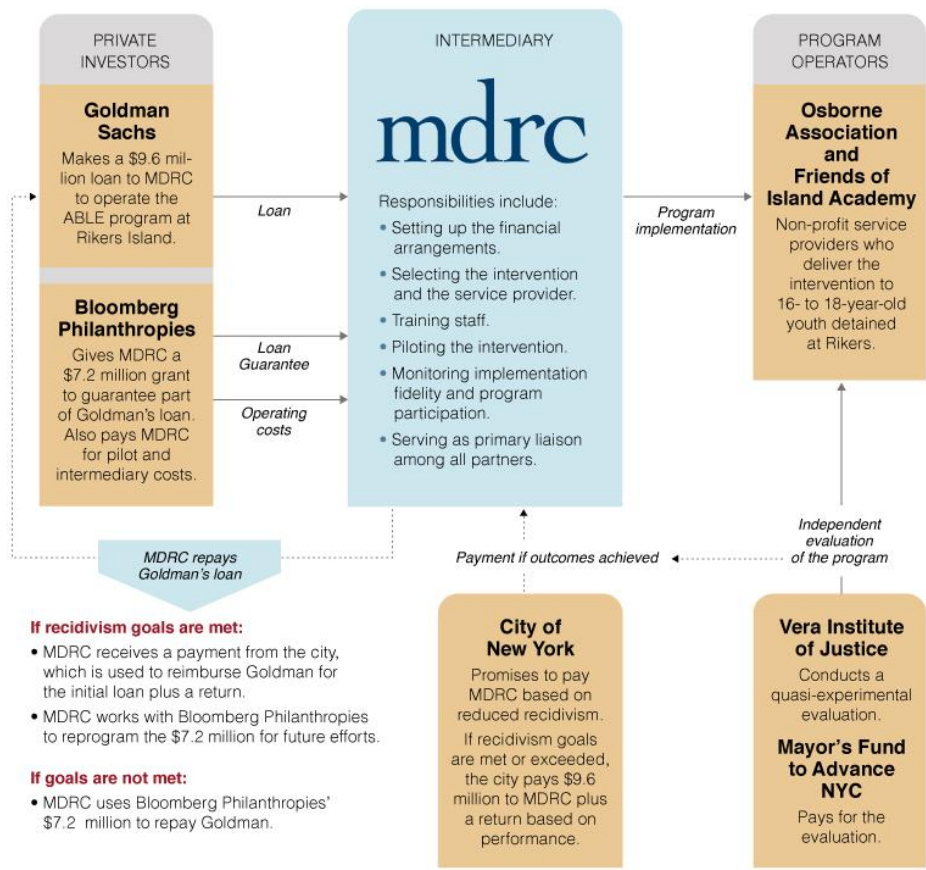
PRIVATE INVESTORS

Goldman Sachs

Makes a $9.6 million loan to MDRC to operate the ABLE program at Rikers Island.

Bloomberg Philanthropies

Gives MDRC a $7.2 million grant to guarantee part of Goldman's loan. Also pays MDRC for pilot and intermediary costs.

Loan

Loan Guarantee

Operating costs

INTERMEDIARY

mdrc

Responsibilities include:

• Setting up the financial arrangements.
• Selecting the intervention and the service provider.
• Training staff.
• Piloting the intervention.
• Monitoring implementation fidelity and program participation.
• Serving as primary liaison among all partners.

Program implementation

PROGRAM OPERATORS

Osborne Association and Friends of Island Academy

Non-profit service providers who deliver the intervention to 16- to 18-year-old youth detained at Rikers.

MDRC repays Goldman's loan

If recidivism goals are met:

• MDRC receives a payment from the city, which is used to reimburse Goldman for the initial loan plus a return.
• MDRC works with Bloomberg Philanthropies to reprogram the $7.2 million for future efforts.

If goals are not met:

• MDRC uses Bloomberg Philanthropies' $7.2 million to repay Goldman.

Payment if outcomes achieved

City of New York

Promises to pay MDRC based on reduced recidivism.

If recidivism goals are met or exceeded, the city pays $9.6 million to MDRC plus a return based on performance.

Independent evaluation of the program

Vera Institute of Justice

Conducts a quasi-experimental evaluation.

Mayor's Fund to Advance NYC

Pays for the evaluation.